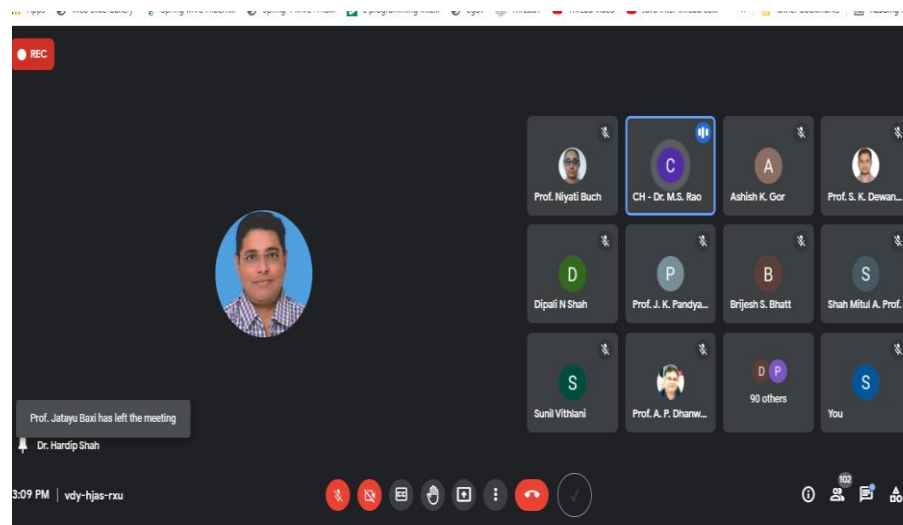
REC

C

A

D

P

B

S

S

D P

S

Prof. Niyati Buch

CH - Dr. M.S. Rao

Ashish K. Gor

Prof. S. K. Dewan...

Dipali N Shah

Prof. J. K. Pandya...

Brijesh S. Bhatt

Shah Mitul A. Prof.

Sunil Vithlani

Prof. A. P. Dhanw...

90 others

You

Prof. Jatayu Baxi has left the meeting

Dr. Hardip Shah

3:09 PM | vdy-hjas-rxu

102